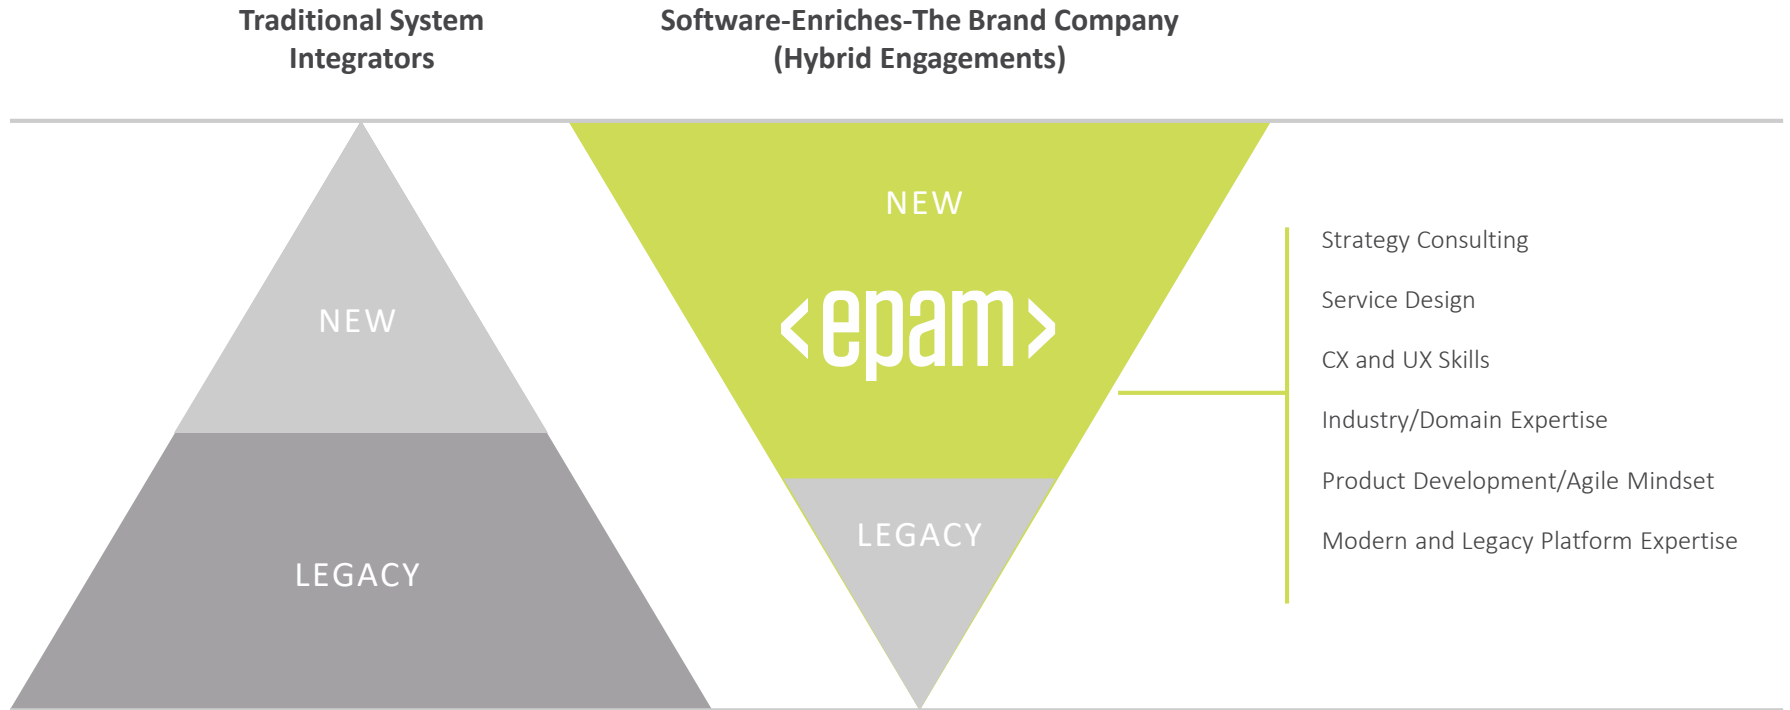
Traditional System Integrators

Software-Enriches-The Brand Company (Hybrid Engagements)

NEW

LEGACY

NEW

<epam>

LEGACY

Strategy Consulting

Service Design

CX and UX Skills

Industry/Domain Expertise

Product Development/Agile Mindset

Modern and Legacy Platform Expertise